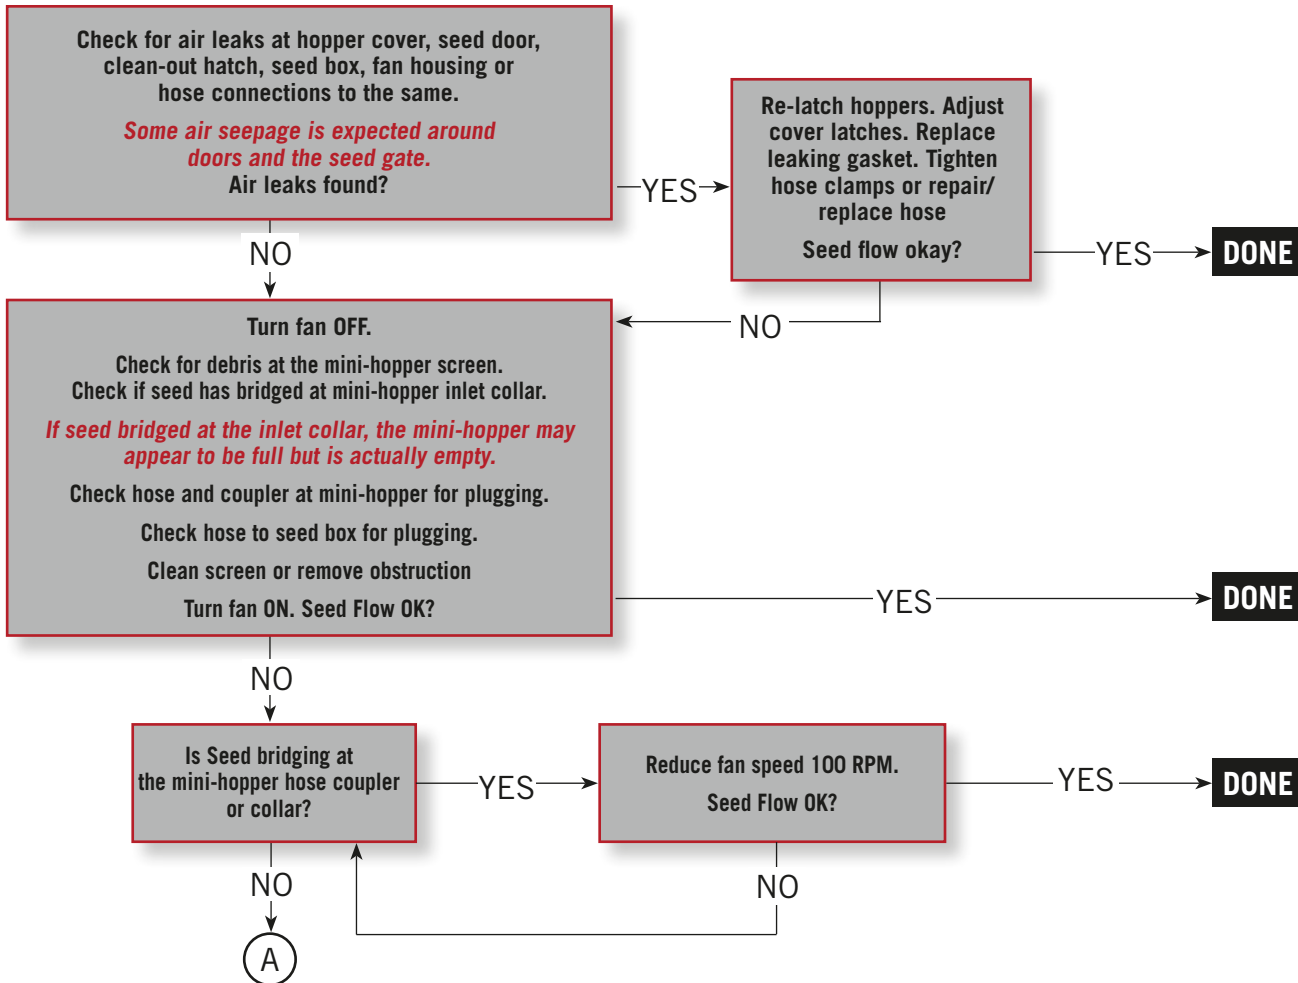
Check for air leaks at hopper cover, seed door, clean-out hatch, seed box, fan housing or hose connections to the same.

Some air seepage is expected around doors and the seed gate.

Air leaks found?

YES

Re-latch hoppers. Adjust cover latches. Replace leaking gasket. Tighten hose clamps or repair/ replace hose

Seed flow okay?

YES

DONE

NO

NO

Turn fan OFF.

Check for debris at the mini-hopper screen. Check if seed has bridged at mini-hopper inlet collar.

If seed bridged at the inlet collar, the mini-hopper may appear to be full but is actually empty.

Check hose and coupler at mini-hopper for plugging.

Check hose to seed box for plugging.

Clean screen or remove obstruction

Turn fan ON. Seed Flow OK?

YES

DONE

NO

Is Seed bridging at the mini-hopper hose coupler or collar?

YES

Reduce fan speed 100 RPM.

Seed Flow OK?

YES

DONE

NO

NO

A